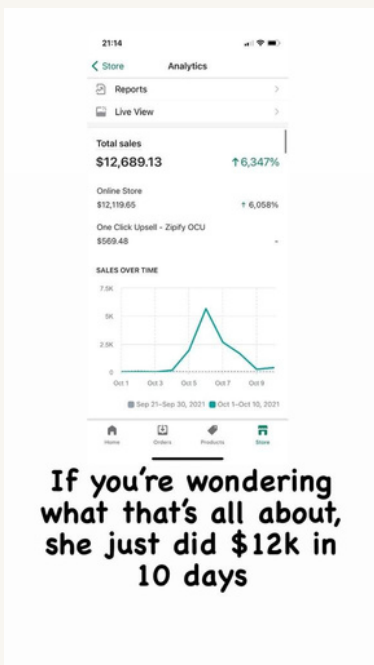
21:14

Store Analytics

Reports

Live View

Total sales

$12,689.13 ↑6,347%

Online Store
$12,119.65 ↑ 6,058%

One Click Upsell - Zipify OCU
$569.48 -

SALES OVER TIME

7.5K
5K
2.5K
0

Oct 1 Oct 3 Oct 5 Oct 7 Oct 9

Sep 21–Sep 30, 2021 Oct 1–Oct 10, 2021

Home Orders Products Store

If you're wondering what that's all about, she just did $12k in 10 days